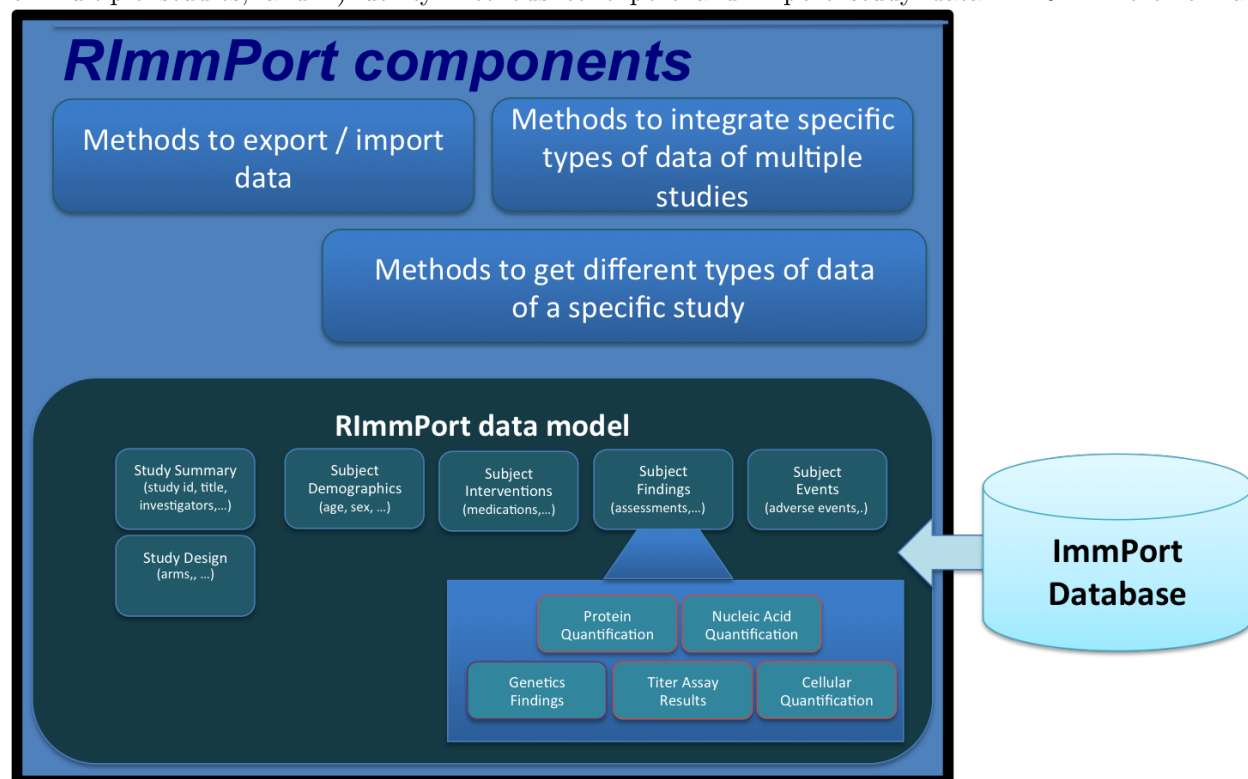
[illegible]

RImmPort components

Methods to export / import data

Methods to integrate specific types of data of multiple studies

Methods to get different types of data of a specific study

RImmPort data model

Study Summary (study id, title, investigators,...)

Study Design (arms,, ...)

Subject Demographics (age, sex, ...)

Subject Interventions (medications,...)

Subject Findings (assessments,...)

Subject Events (adverse events,.)

Protein Quantification

Nucleic Acid Quantification

Genetics Findings

Titer Assay Results

Cellular Quantification

ImmPort Database